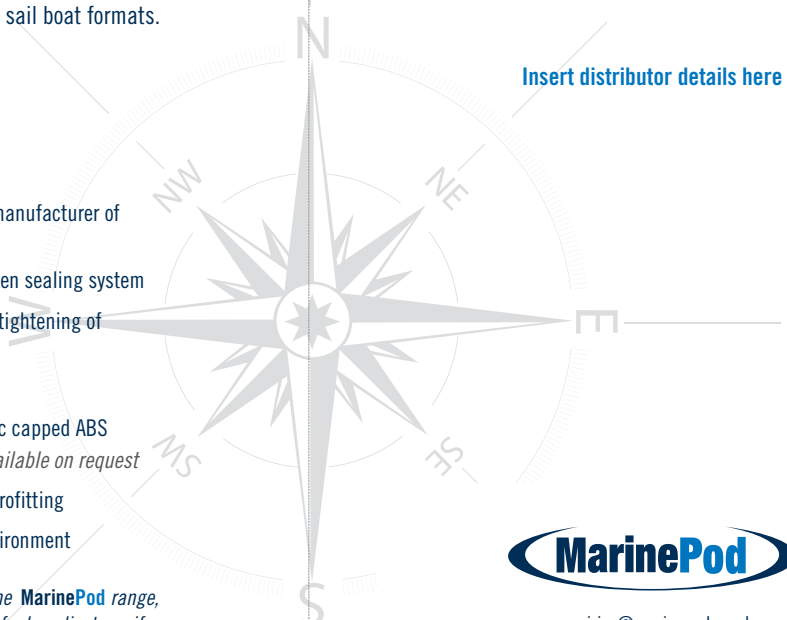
sail boat formats.

N

Insert distributor details here

NW

NE

manufacturer of

en sealing system

tightening of

W

E

c capped ABS

ailable on request

SW

SE

rofitting

ironment

he MarinePod range,

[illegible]

S

MarinePod